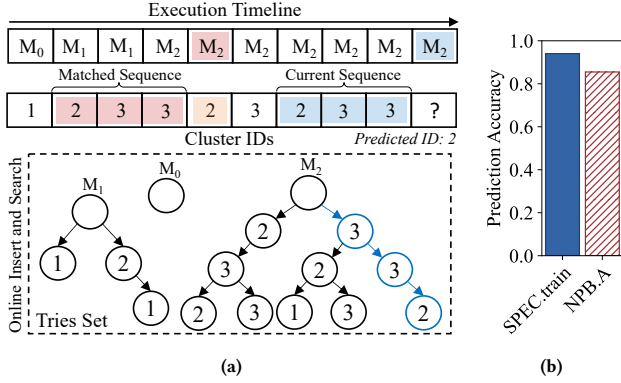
Execution Timeline

| $M_0$ | $M_1$ | $M_1$ | $M_2$ | $M_2$ | $M_2$ | $M_2$ | $M_2$ | $M_2$ | $M_2$ |
|---|---|---|---|---|---|---|---|---|---|

Matched Sequence

Current Sequence

| 1 | 2 | 3 | 3 | 2 | 3 | 2 | 3 | 3 | ? |
|---|---|---|---|---|---|---|---|---|---|

Cluster IDs

Predicted ID: 2

Online Insert and Search

$M_1$

$M_0$

$M_2$

1

2

1

2

3

3

2

3

2

3

3

1

3

2

Tries Set

1.0

0.8

0.6

0.4

0.2

0.0

Prediction Accuracy

SPEC.train

NPB.A

(a)

(b)